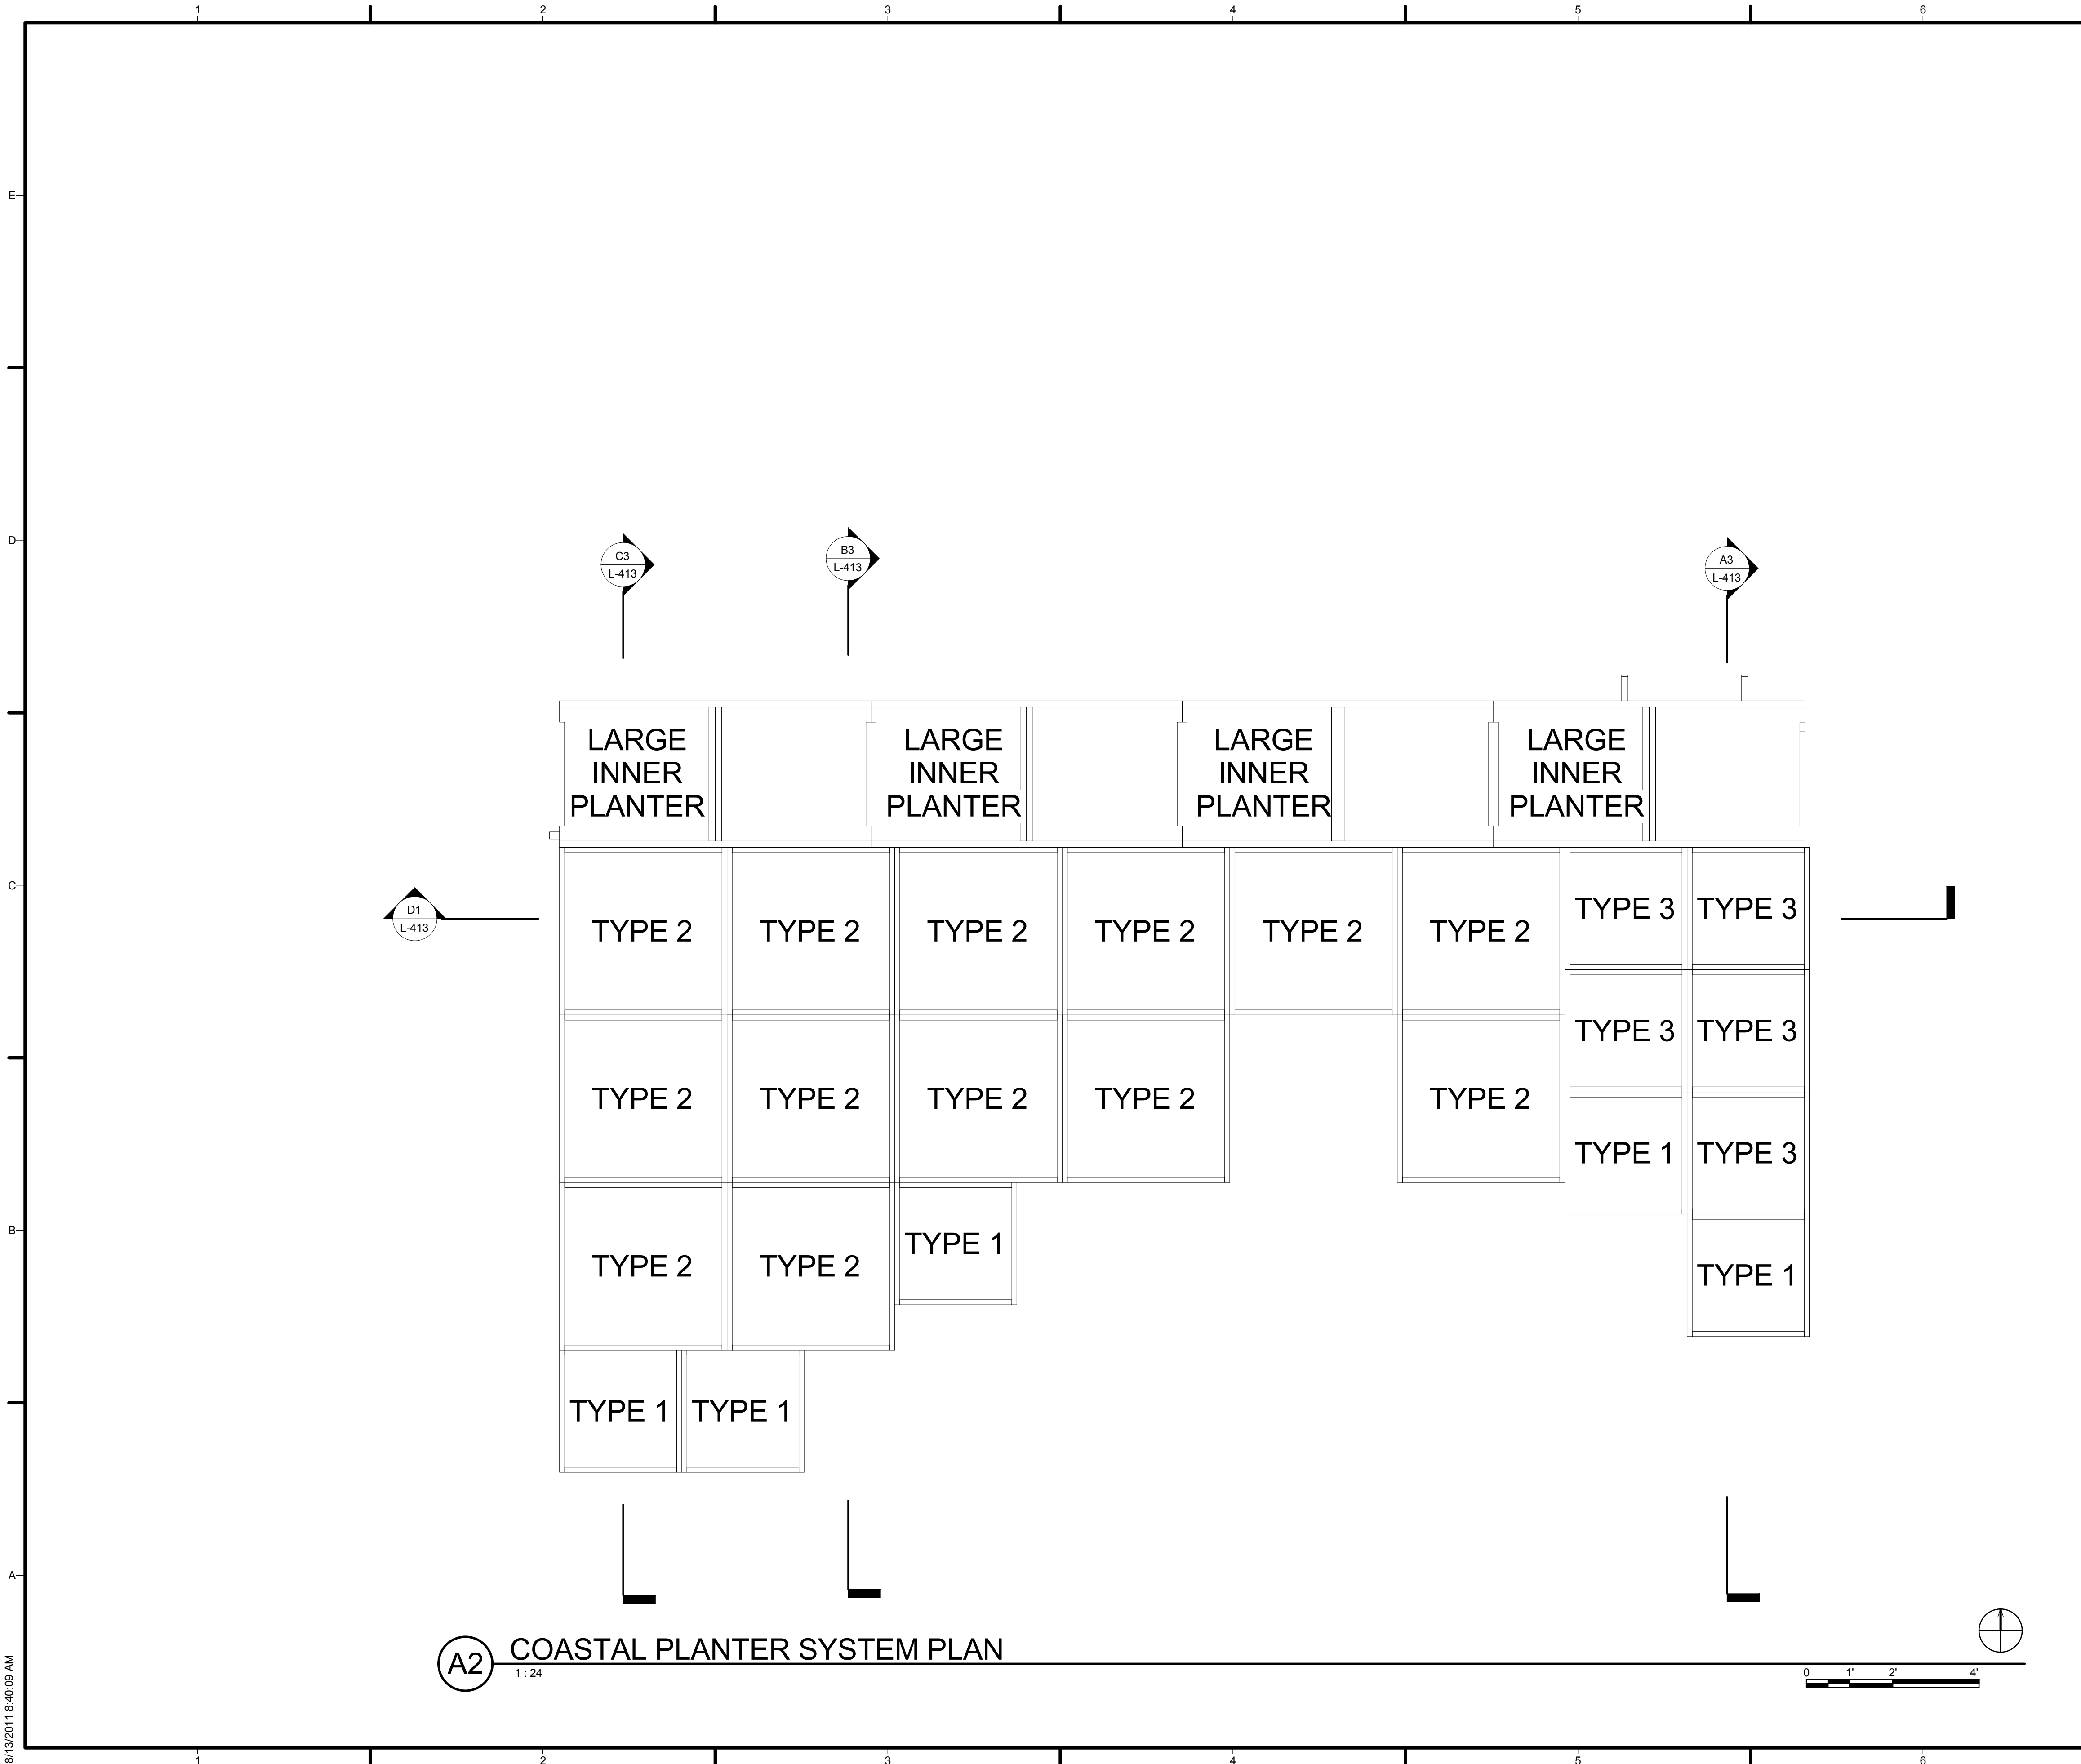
1 2 3 4 5 6

E

D

C3
L-413

B3
L-413

A3
L-413

LARGE INNER PLANTER

LARGE INNER PLANTER

LARGE INNER PLANTER

LARGE INNER PLANTER

C

D1
L-413

TYPE 2 TYPE 2 TYPE 2 TYPE 2 TYPE 2 TYPE 2 TYPE 3 TYPE 3

TYPE 3 TYPE 3

TYPE 2 TYPE 2 TYPE 2 TYPE 2 TYPE 2

TYPE 1 TYPE 3

B

TYPE 2 TYPE 2 TYPE 1

TYPE 1

TYPE 1 TYPE 1

A

A2 COASTAL PLANTER SYSTEM PLAN
1 : 24

0 1' 2' 4'

8/13/2011 8:40:09 AM

1 2 3 4 5 6